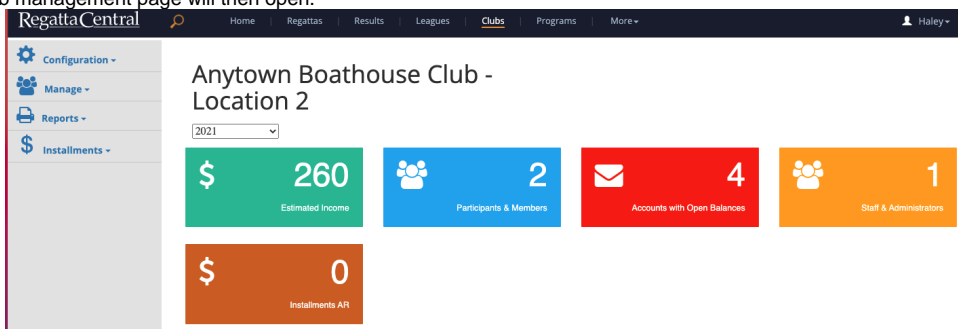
b management page will then open.

RegattaCentral Home | Regattas | Results | Leagues | Clubs | Programs | More▾ Haley▾

Configuration ▾
Manage ▾
Reports ▾
Installments ▾

Anytown Boathouse Club - Location 2

2021

$ 260
Estimated Income

2
Participants & Members

4
Accounts with Open Balances

1
Staff & Administrators

$ 0
Installments AR